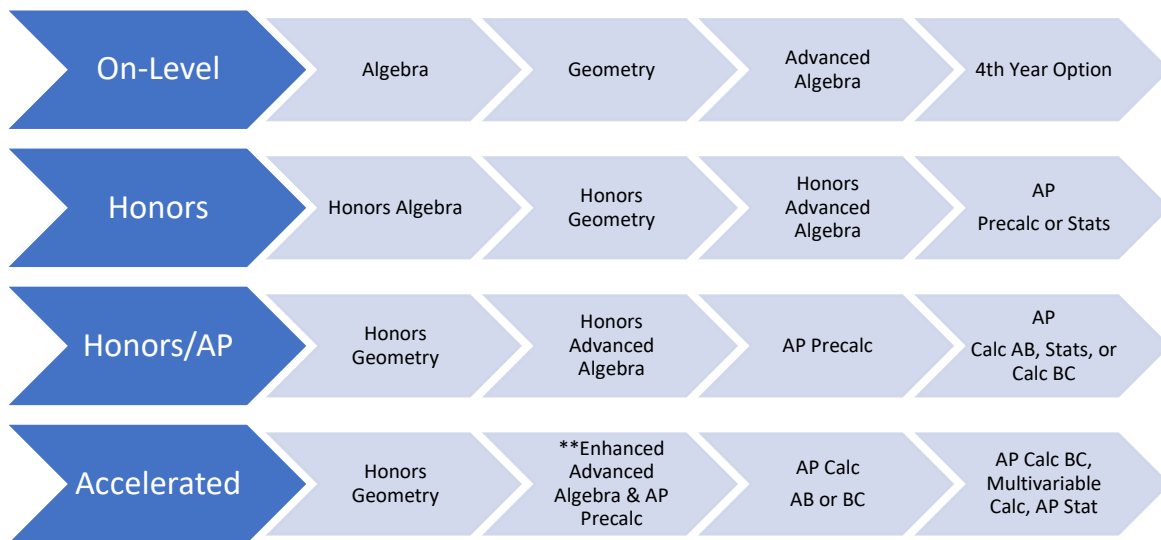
On-Level

Algebra

Geometry

Advanced Algebra

4th Year Option

Honors

Honors Algebra

Honors Geometry

Honors Advanced Algebra

AP Precalc or Stats

Honors/AP

Honors Geometry

Honors Advanced Algebra

AP Precalc

AP Calc AB, Stats, or Calc BC

Accelerated

Honors Geometry

**Enhanced Advanced Algebra & AP Precalc

AP Calc AB or BC

AP Calc BC, Multivariable Calc, AP Stat